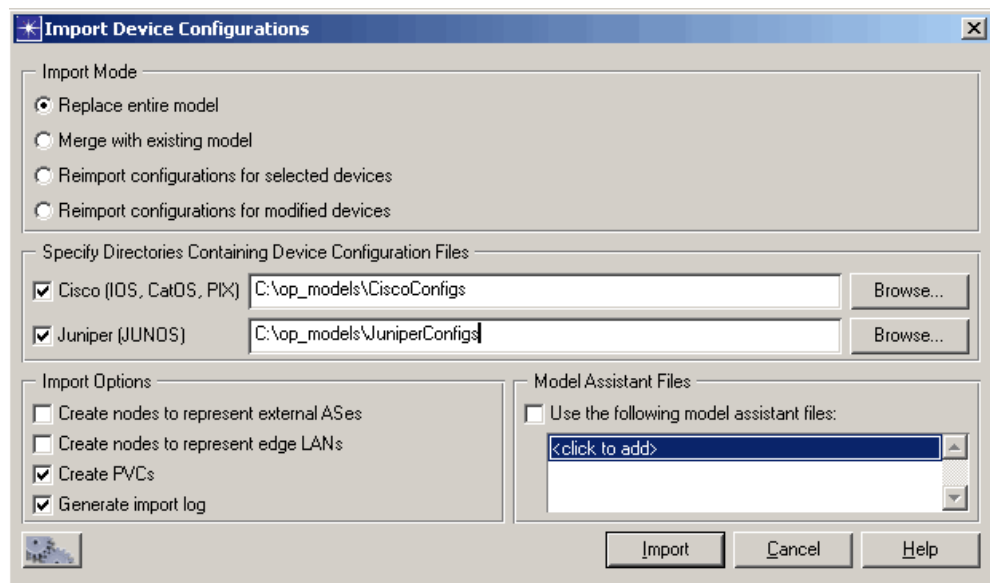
Import Device Configurations

Import Mode

Replace entire model

Merge with existing model

Reimport configurations for selected devices

Reimport configurations for modified devices

Specify Directories Containing Device Configuration Files

Cisco (IOS, CatOS, PIX) C:\op_models\CiscoConfigs Browse...

Juniper (JUNOS) C:\op_models\JuniperConfigs Browse...

Import Options

Create nodes to represent external ASes

Create nodes to represent edge LANs

Create PVCs

Generate import log

Model Assistant Files

Use the following model assistant files:

<click to add>

Import Cancel Help